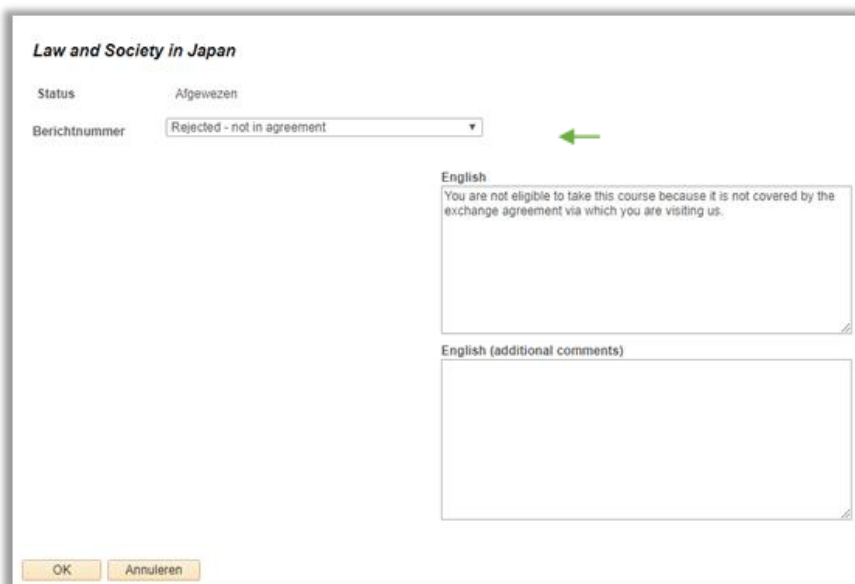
Law and Society in Japan

Status Afgewezen

Berichtnummer Rejected - not in agreement

English

You are not eligible to take this course because it is not covered by the exchange agreement via which you are visiting us.

English (additional comments)

OK Annuleren